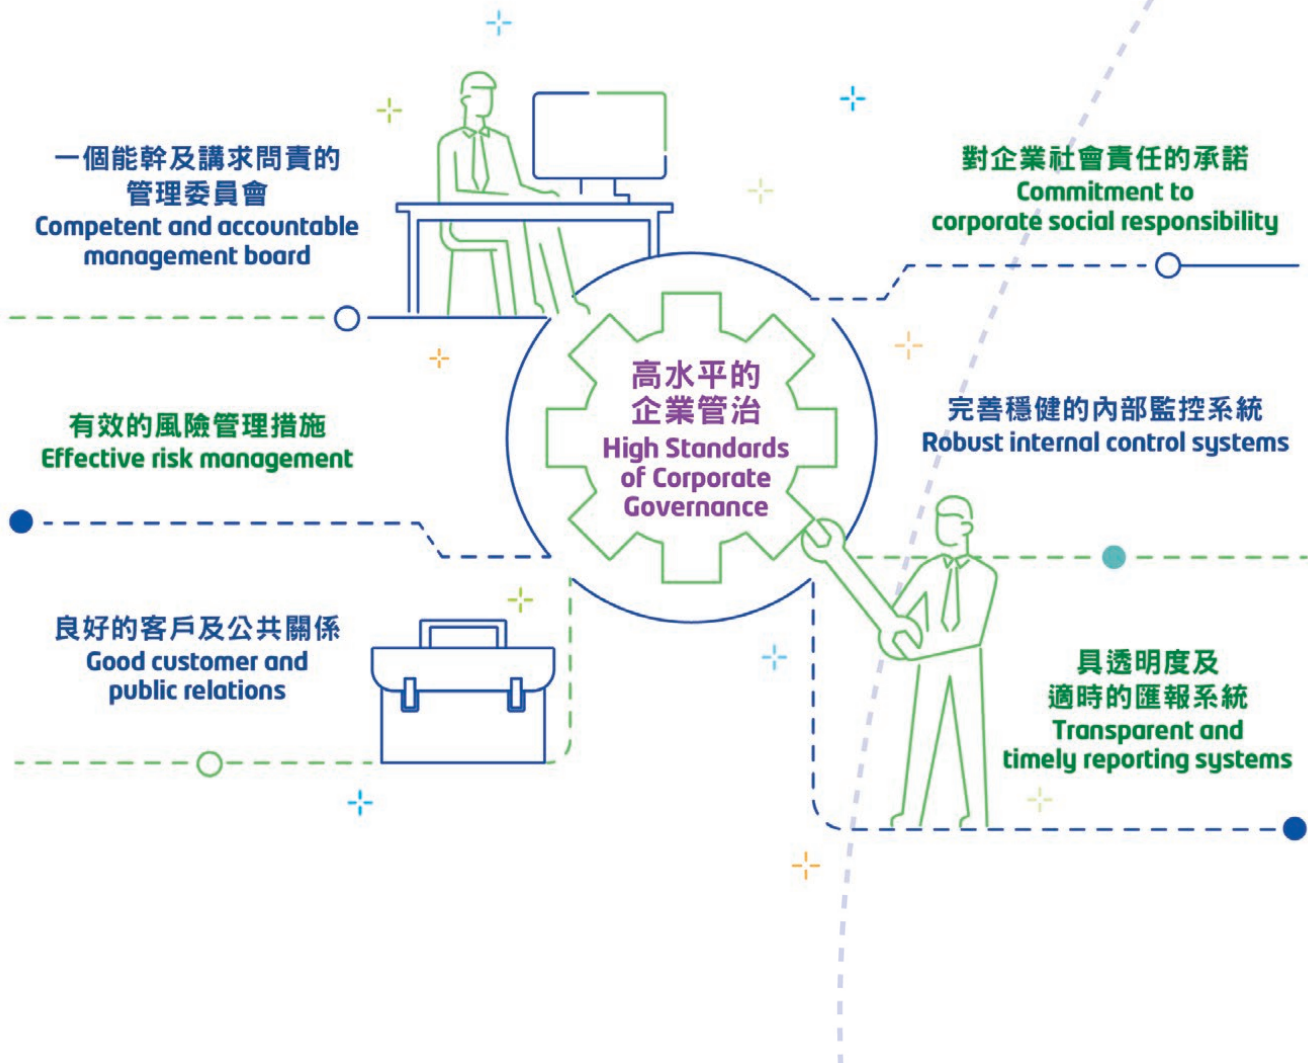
一個能幹及講求問責的管理委員會
Competent and accountable management board

對企業社會責任的承諾
Commitment to corporate social responsibility

高水平的企業管治
High Standards of Corporate Governance

有效的風險管理措施
Effective risk management

完善穩健的內部監控系統
Robust internal control systems

良好的客戶及公共關係
Good customer and public relations

具透明度及適時的匯報系統
Transparent and timely reporting systems